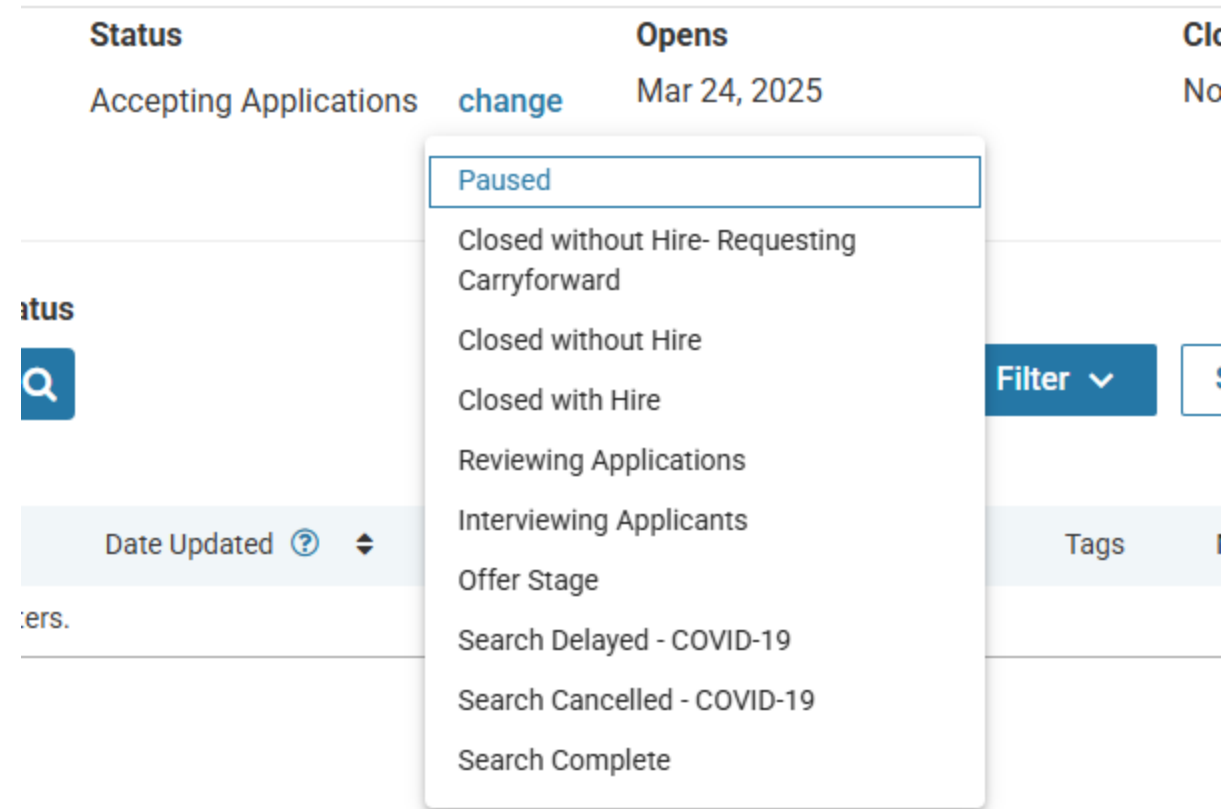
Status
Accepting Applications change

Opens
Mar 24, 2025

Clo
No

Paused
Closed without Hire- Requesting Carryforward
Closed without Hire
Closed with Hire
Reviewing Applications
Interviewing Applicants
Offer Stage
Search Delayed - COVID-19
Search Cancelled - COVID-19
Search Complete

atus

Filter

Date Updated

Tags

ters.